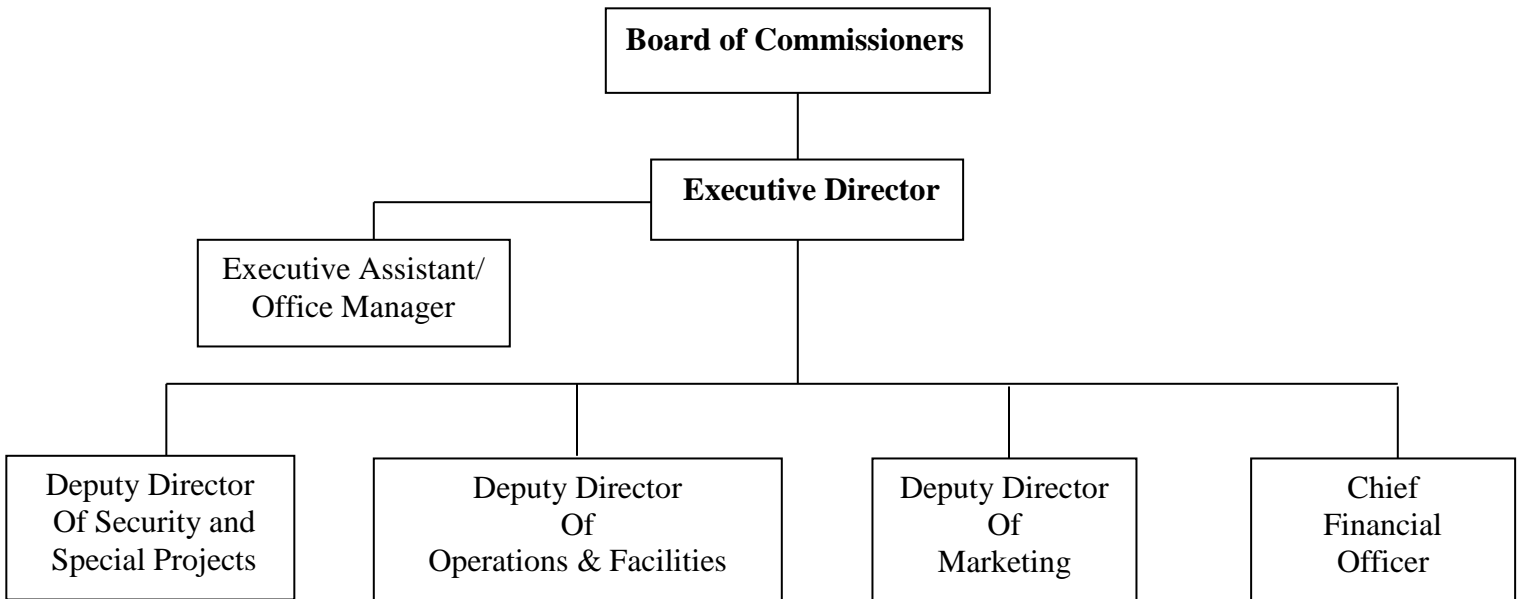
Board of Commissioners

Executive Director

Executive Assistant/ Office Manager

Deputy Director Of Security and Special Projects

Deputy Director Of Operations & Facilities

Deputy Director Of Marketing

Chief Financial Officer